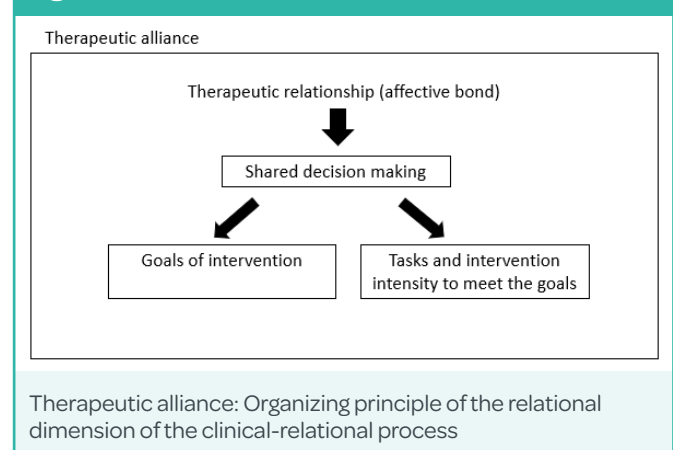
Therapeutic alliance

Therapeutic relationship (affective bond)

Shared decision making

Goals of intervention

Tasks and intervention intensity to meet the goals

Therapeutic alliance: Organizing principle of the relational dimension of the clinical-relational process